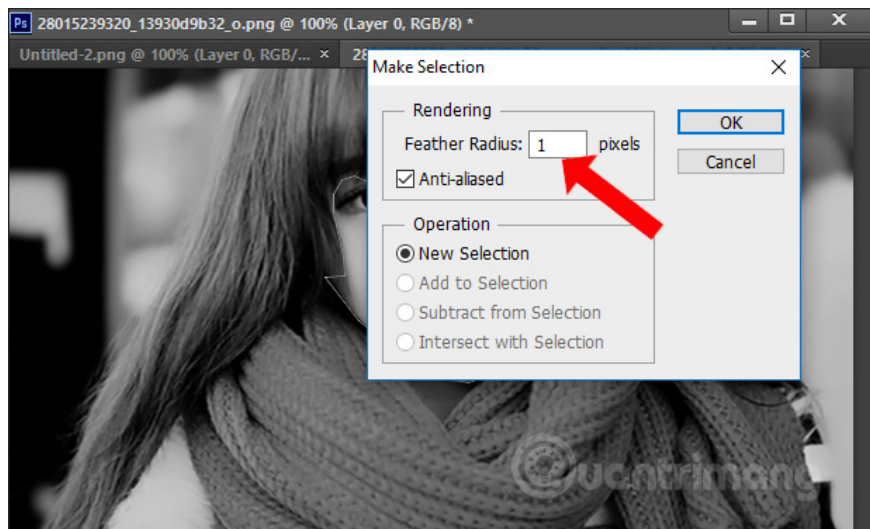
Ps 28015239320_13930d9b32_o.png @ 100% (Layer 0, RGB/8) *

Untitled-2.png @ 100% (Layer 0, RGB/... ×   28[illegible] ×

Make Selection ×

Rendering
Feather Radius: 1 pixels
Anti-aliased

Operation
New Selection
Add to Selection
Subtract from Selection
Intersect with Selection

OK
Cancel

Quantrimang